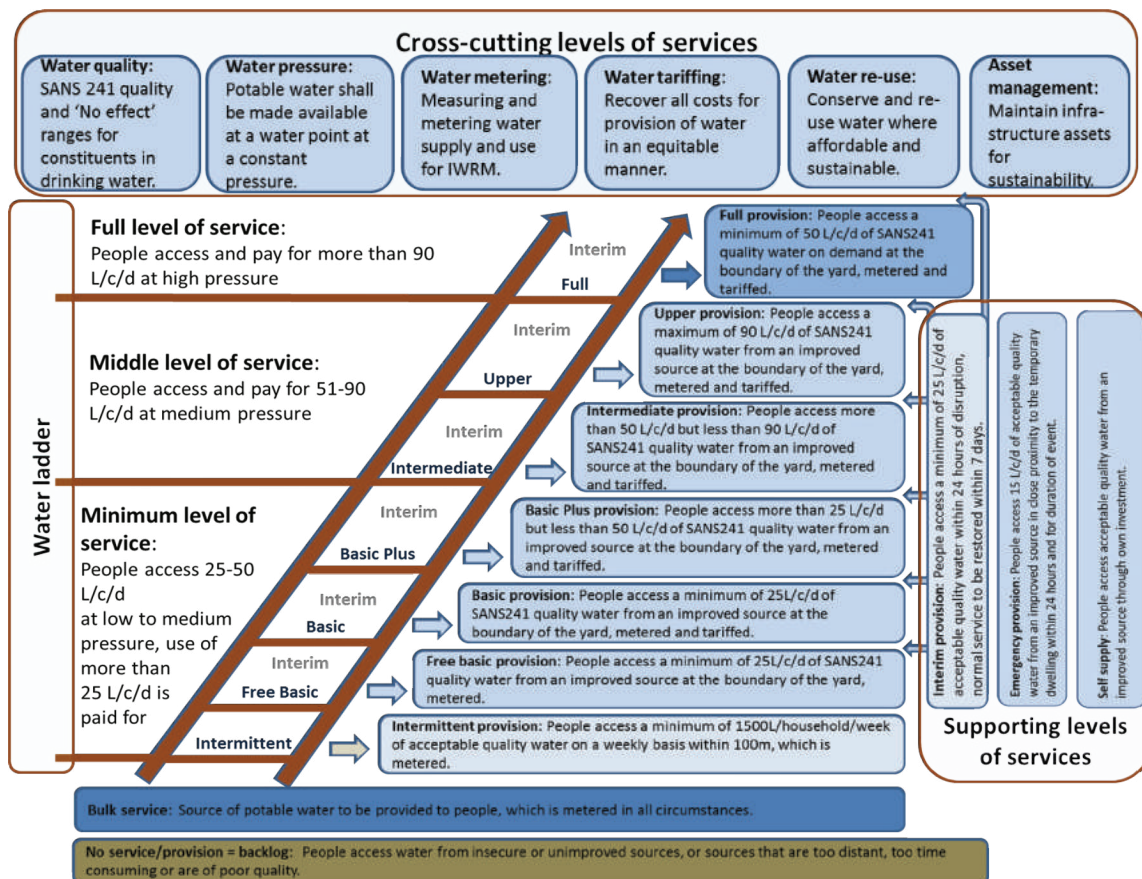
Cross-cutting levels of services

**Water quality:** SANS 241 quality and 'No effect' ranges for constituents in drinking water.

**Water pressure:** Potable water shall be made available at a water point at a constant pressure.

**Water metering:** Measuring and metering water supply and use for IWRM.

**Water tariffing:** Recover all costs for provision of water in an equitable manner.

**Water re-use:** Conserve and re-use water where affordable and sustainable.

**Asset management:** Maintain infrastructure assets for sustainability.

Water ladder

**Full level of service:** People access and pay for more than 90 L/c/d at high pressure

**Middle level of service:** People access and pay for 51-90 L/c/d at medium pressure

**Minimum level of service:** People access 25-50 L/c/d at low to medium pressure, use of more than 25 L/c/d is paid for

Interim
Full
Interim
Upper
Interim
Intermediate
Interim
Basic Plus
Interim
Basic
Interim
Free Basic
Intermittent

**Full provision:** People access a minimum of 50 L/c/d of SANS241 quality water on demand at the boundary of the yard, metered and tariffed.

**Upper provision:** People access a maximum of 90 L/c/d of SANS241 quality water from an improved source at the boundary of the yard, metered and tariffed.

**Intermediate provision:** People access more than 50 L/c/d but less than 90 L/c/d of SANS241 quality water from an improved source at the boundary of the yard, metered and tariffed.

**Basic Plus provision:** People access more than 25 L/c/d but less than 50 L/c/d of SANS241 quality water from an improved source at the boundary of the yard, metered and tariffed.

**Basic provision:** People access a minimum of 25L/c/d of SANS241 quality water from an improved source at the boundary of the yard, metered and tariffed.

**Free basic provision:** People access a minimum of 25L/c/d of SANS241 quality water from an improved source at the boundary of the yard, metered.

**Intermittent provision:** People access a minimum of 1500L/household/week of acceptable quality water on a weekly basis within 100m, which is metered.

**Interim provision:** People access a minimum of 25 L/c/d of acceptable quality water within 24 hours of disruption, normal service to be restored within 7 days.

**Emergency provision:** People access 15 L/c/d of acceptable quality water from an improved source in close proximity to the temporary dwelling within 24 hours and for duration of event.

**Self supply:** People access acceptable quality water from an improved source through own investment.

Supporting levels of services

**Bulk service:** Source of potable water to be provided to people, which is metered in all circumstances.

**No service/provision = backlog:** People access water from insecure or unimproved sources, or sources that are too distant, too time consuming or are of poor quality.